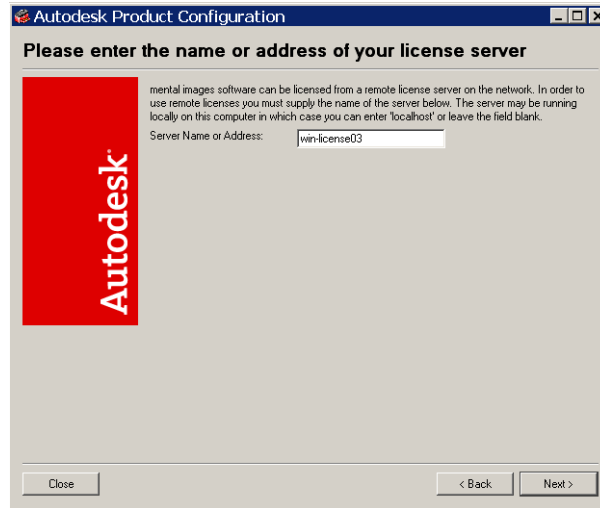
Autodesk Product Configuration

Please enter the name or address of your license server

Autodesk

mental images software can be licensed from a remote license server on the network. In order to use remote licenses you must supply the name of the server below. The server may be running locally on this computer in which case you can enter 'localhost' or leave the field blank.

Server Name or Address: win-license03

Close

< Back

Next >